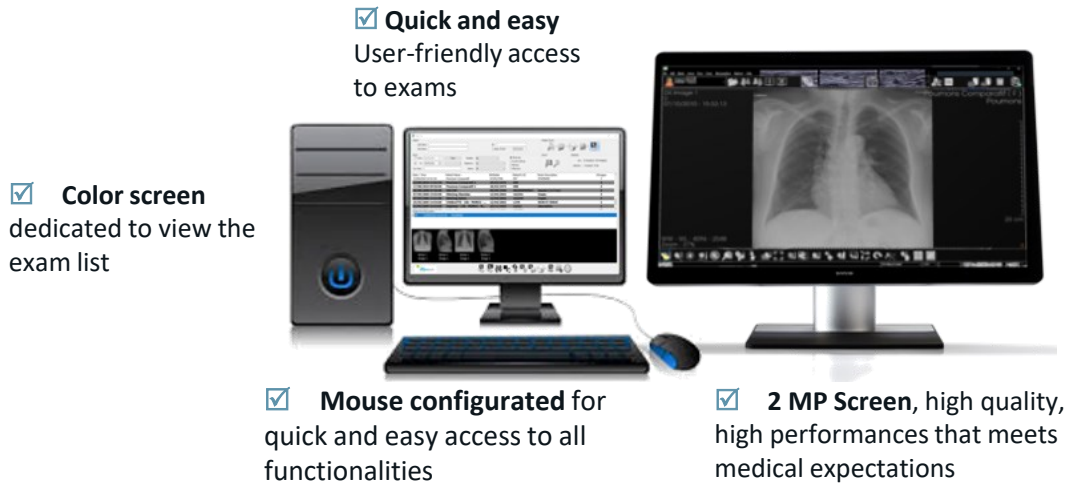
☑ **Quick and easy** User-friendly access to exams

☑ **Color screen** dedicated to view the exam list

☑ **Mouse configurated** for quick and easy access to all functionalities

☑ **2 MP Screen**, high quality, high performances that meets medical expectations